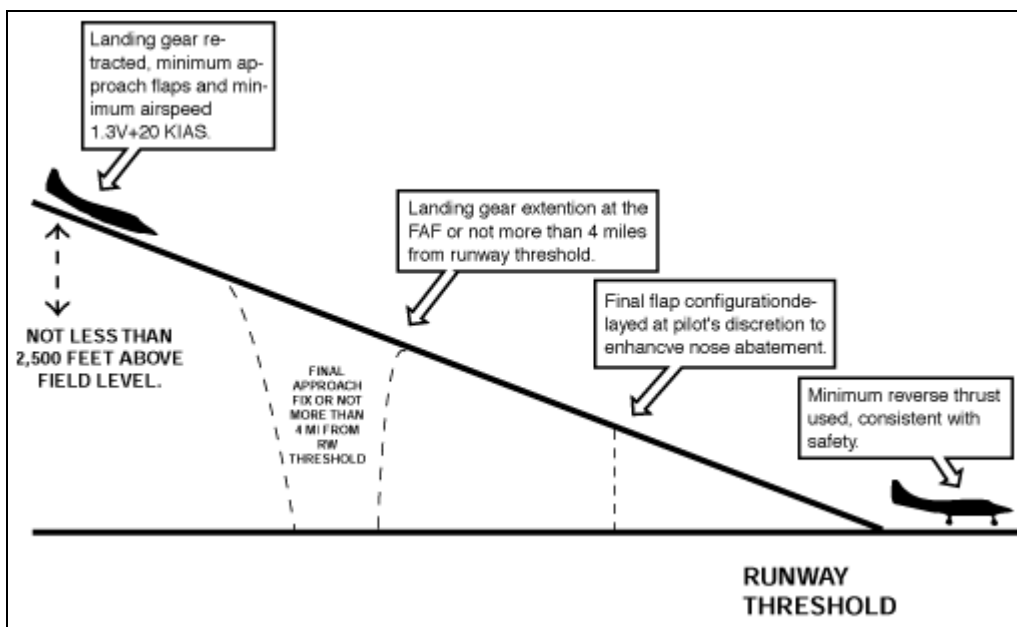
Landing gear retracted, minimum approach flaps and minimum airspeed 1.3V+20 KIAS.

Landing gear extention at the FAF or not more than 4 miles from runway threshold.

Final flap configurationdelayed at pilot's discretion to enhancve nose abatement.

Minimum reverse thrust used, consistent with safety.

NOT LESS THAN 2,500 FEET ABOVE FIELD LEVEL.

FINAL APPROACH FIX OR NOT MORE THAN 4 MI FROM RW THRESHOLD

RUNWAY THRESHOLD